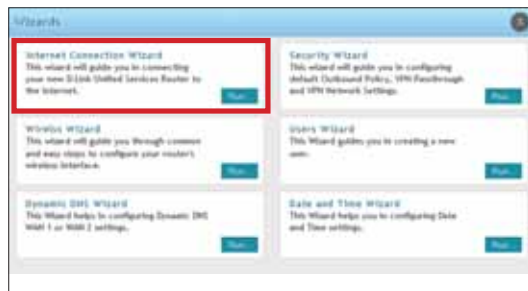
Wizards

Internet Connection Wizard
This wizard will guide you in connecting your new D-Link Unified Services Router to the internet.
Run

Security Wizard
This wizard will guide you in configuring default Outbound Policy, VPN Passthrough and VPN Network Settings.
Run

Wireless Wizard
This wizard will guide you through common and easy steps to configure your router's wireless interface.
Run

Users Wizard
This Wizard guides you in creating a new user.
Run

Dynamic DNS Wizard
This Wizard helps in configuring Dynamic DNS WAN 1 or WAN 2 settings.
Run

Date and Time Wizard
This Wizard helps you in configuring Date and Time settings.
Run